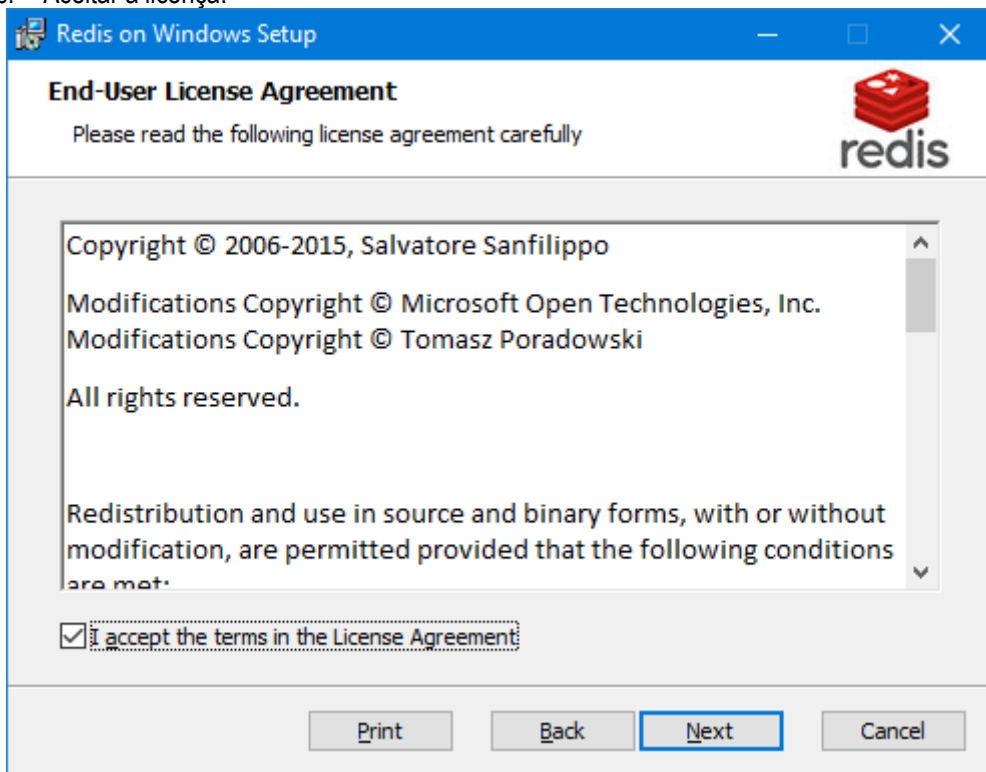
3. Aceitar a licença.

Redis on Windows Setup

End-User License Agreement

Please read the following license agreement carefully

redis

Copyright © 2006-2015, Salvatore Sanfilippo

Modifications Copyright © Microsoft Open Technologies, Inc.
Modifications Copyright © Tomasz Poradowski

All rights reserved.

Redistribution and use in source and binary forms, with or without modification, are permitted provided that the following conditions are met:

I accept the terms in the License Agreement

Print Back Next Cancel